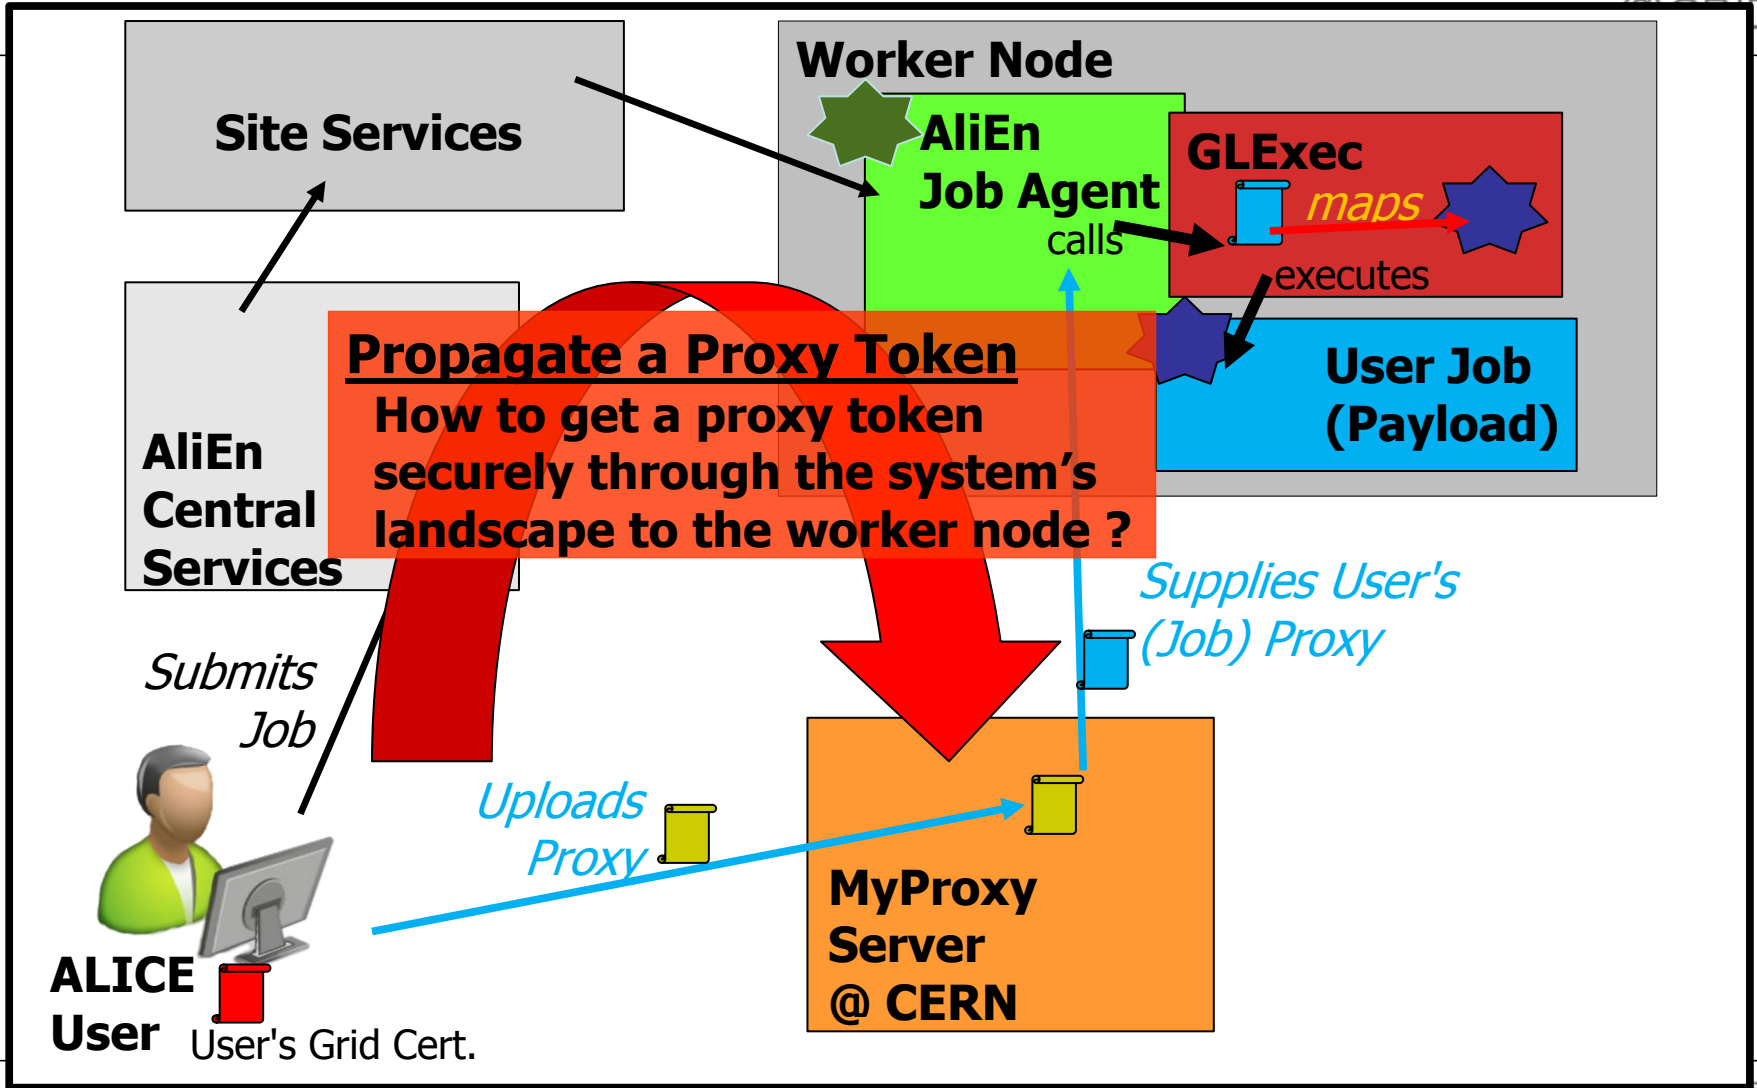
Site Services

Worker Node

AliEn Job Agent

calls

GLExec

maps

executes

User Job (Payload)

AliEn Central Services

Propagate a Proxy Token

How to get a proxy token securely through the system’s landscape to the worker node ?

Supplies User's (Job) Proxy

Submits Job

Uploads Proxy

MyProxy Server @ CERN

ALICE User

User's Grid Cert.